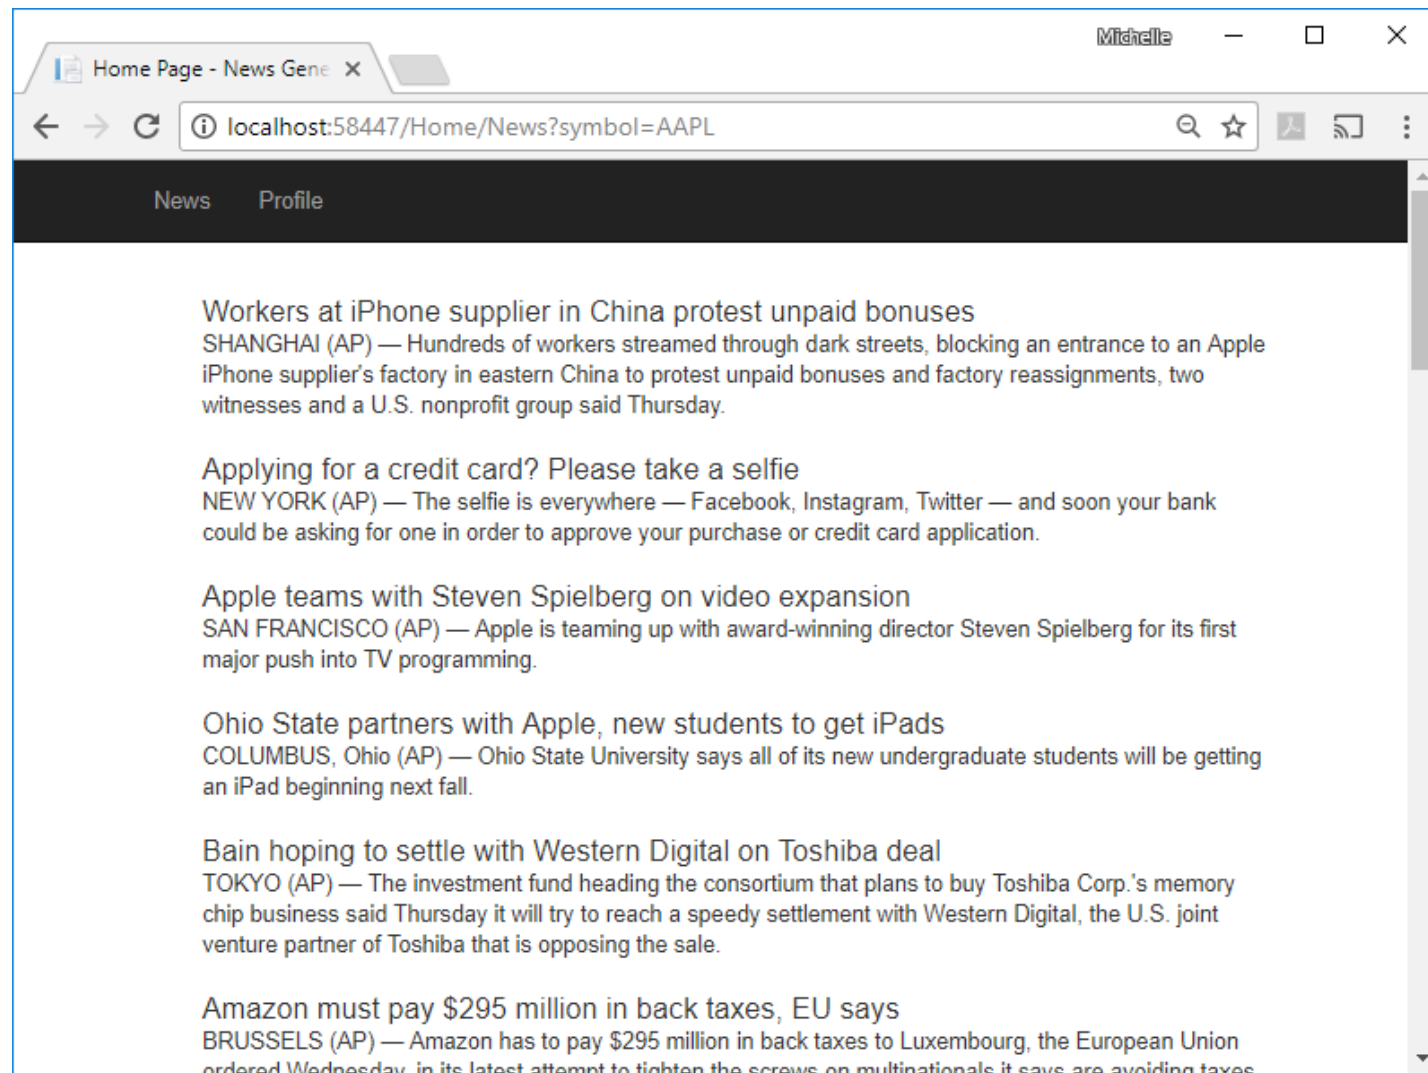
Home Page - News Gene ×

Michelle

localhost:58447/Home/News?symbol=AAPL

News Profile

Workers at iPhone supplier in China protest unpaid bonuses
SHANGHAI (AP) — Hundreds of workers streamed through dark streets, blocking an entrance to an Apple iPhone supplier's factory in eastern China to protest unpaid bonuses and factory reassignments, two witnesses and a U.S. nonprofit group said Thursday.

Applying for a credit card? Please take a selfie
NEW YORK (AP) — The selfie is everywhere — Facebook, Instagram, Twitter — and soon your bank could be asking for one in order to approve your purchase or credit card application.

Apple teams with Steven Spielberg on video expansion
SAN FRANCISCO (AP) — Apple is teaming up with award-winning director Steven Spielberg for its first major push into TV programming.

Ohio State partners with Apple, new students to get iPads
COLUMBUS, Ohio (AP) — Ohio State University says all of its new undergraduate students will be getting an iPad beginning next fall.

Bain hoping to settle with Western Digital on Toshiba deal
TOKYO (AP) — The investment fund heading the consortium that plans to buy Toshiba Corp.'s memory chip business said Thursday it will try to reach a speedy settlement with Western Digital, the U.S. joint venture partner of Toshiba that is opposing the sale.

Amazon must pay $295 million in back taxes, EU says
BRUSSELS (AP) — Amazon has to pay $295 million in back taxes to Luxembourg, the European Union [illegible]